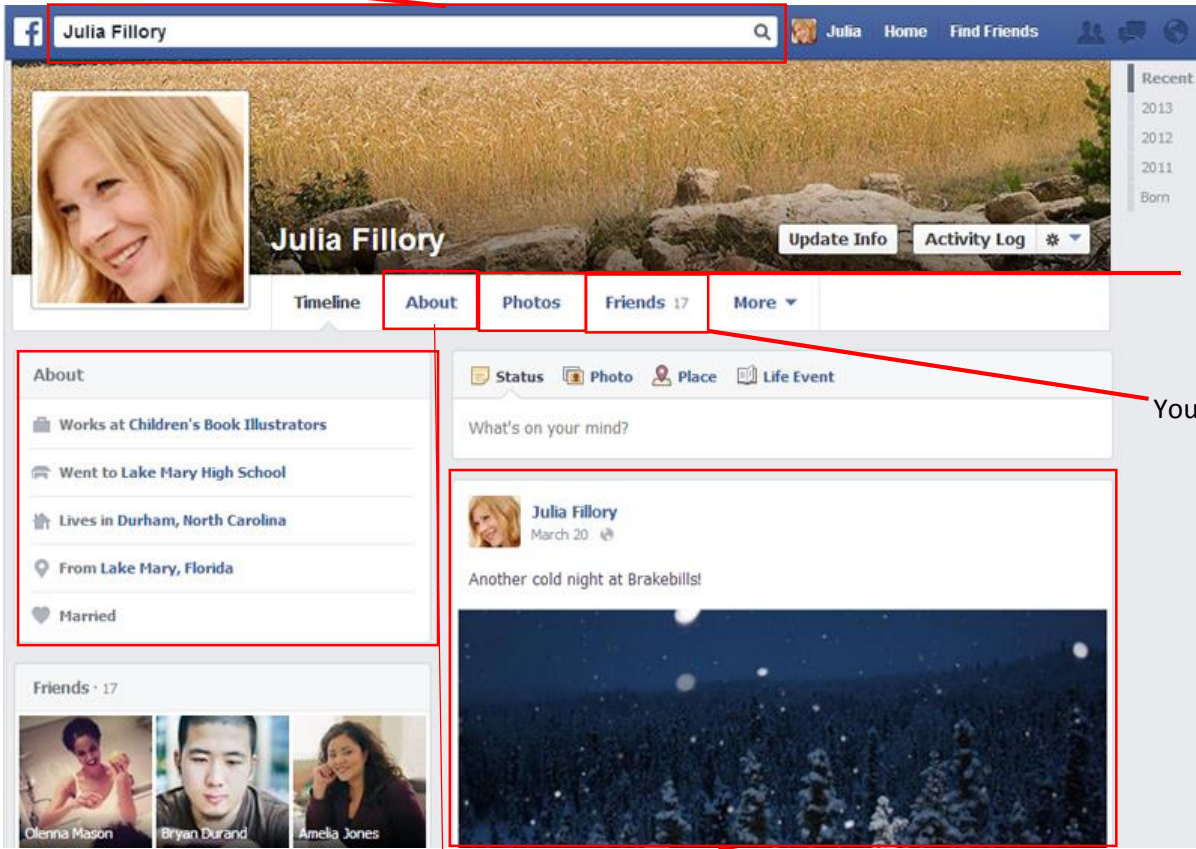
f Julia Fillory

Julia Home Find Friends

Recent
2013
2012
2011
Born

Julia Fillory

Update Info Activity Log

Timeline About Photos Friends 17 More

About

Works at Children's Book Illustrators

Went to Lake Mary High School

Lives in Durham, North Carolina

From Lake Mary, Florida

Married

Friends · 17

Olenna Mason Bryan Durand Amelia Jones

Status Photo Place Life Event

What's on your mind?

Julia Fillory
March 20

Another cold night at Brakebills!

You